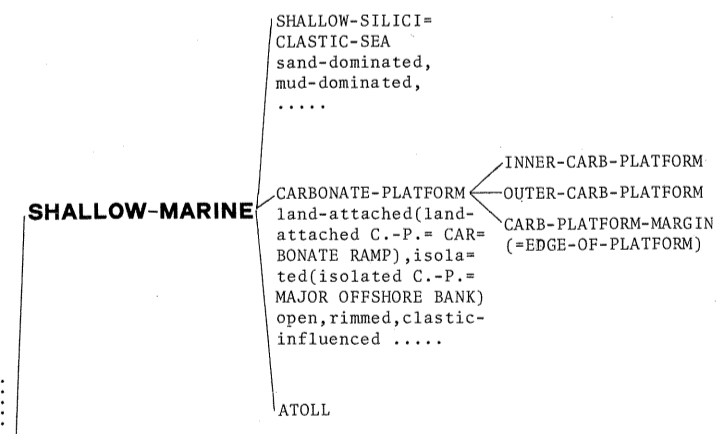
SHALLOW-MARINE

SHALLOW-SILICI= CLASTIC-SEA sand-dominated, mud-dominated, .....

CARBONATE-PLATFORM land-attached(land-attached C.-P.= CAR= BONATE RAMP),isolated(isolated C.-P.= MAJOR OFFSHORE BANK) open,rimmed,clastic-influenced .....

INNER-CARB-PLATFORM
OUTER-CARB-PLATFORM
CARB-PLATFORM-MARGIN (=EDGE-OF-PLATFORM)

ATOLL